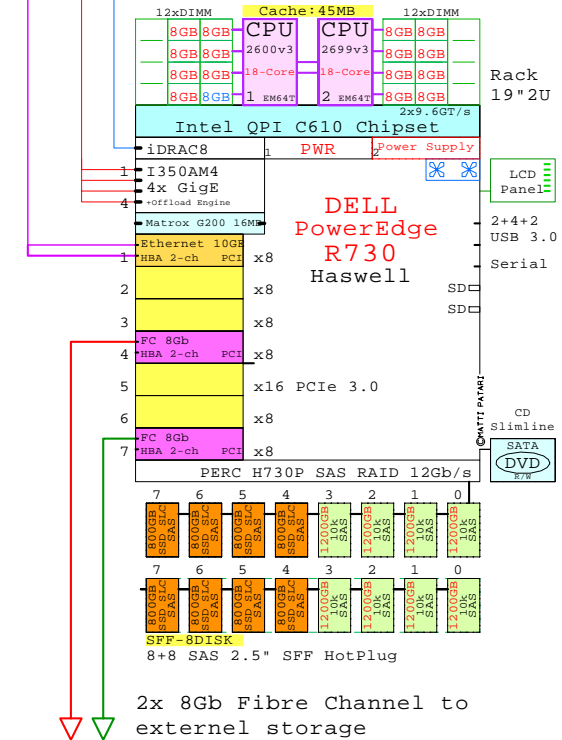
12xDIMM Cache:45MB 12xDIMM

8GB 8GB CPU 2600v3 18-Core 1 EM64T
8GB 8GB
8GB 8GB
8GB 8GB

CPU 2699v3 18-Core 2 EM64T 8GB 8GB
8GB 8GB
8GB 8GB
8GB 8GB

Rack 19"2U

2x9.6GT/s
Intel QPI C610 Chipset

iDRAC8
1 PWR 2 Power Supply

1 I350AM4
4x GigE
+Offload Engine
4

LCD Panel

Matrox G200 16MB

DELL
PowerEdge
R730
Haswell

2+4+2 USB 3.0

Serial

SD
SD

Ethernet 10GB
1 HBA 2-ch PCI x8
2 x8
3 x8
FC 8Gb
4 HBA 2-ch PCI x8
5 x16 PCIe 3.0
6 x8
FC 8Gb
7 HBA 2-ch PCI x8

©MATTI PATARI

CD Slimline
SATA DVD R/W

PERC H730P SAS RAID 12Gb/s

7 6 5 4 3 2 1 0
800GB SSD SLC SAS
800GB SSD SLC SAS
800GB SSD SLC SAS
800GB SSD SLC SAS
1200GB 10k SAS
1200GB 10k SAS
1200GB 10k SAS
1200GB 10k SAS

7 6 5 4 3 2 1 0
800GB SSD SLC SAS
800GB SSD SLC SAS
800GB SSD SLC SAS
800GB SSD SLC SAS
1200GB 10k SAS
1200GB 10k SAS
1200GB 10k SAS
1200GB 10k SAS

SFF-8DISK
8+8 SAS 2.5" SFF HotPlug

2x 8Gb Fibre Channel to externel storage